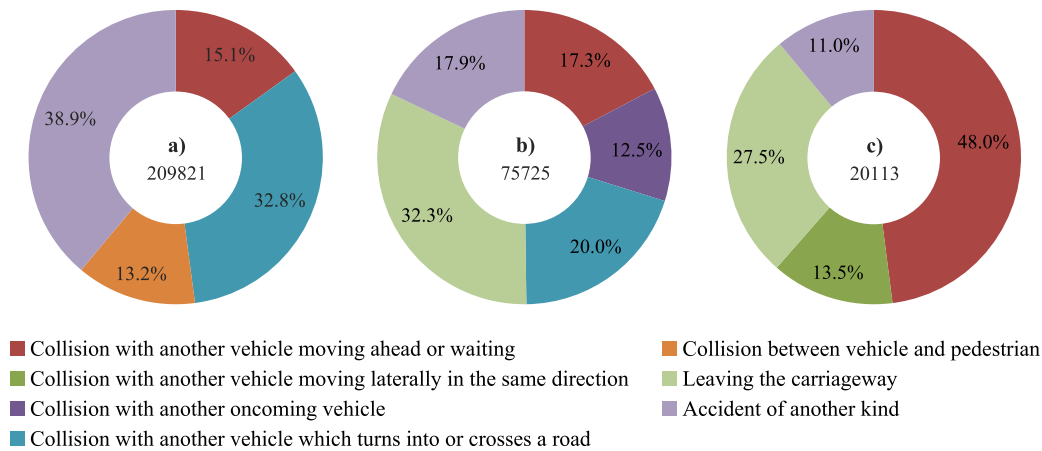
15.1%
38.9%
a)
209821
32.8%
13.2%

17.9%
17.3%
b)
75725
12.5%
32.3%
20.0%

11.0%
27.5%
c)
20113
48.0%
13.5%

Collision with another vehicle moving ahead or waiting
Collision between vehicle and pedestrian
Collision with another vehicle moving laterally in the same direction
Leaving the carriageway
Collision with another oncoming vehicle
Accident of another kind
Collision with another vehicle which turns into or crosses a road